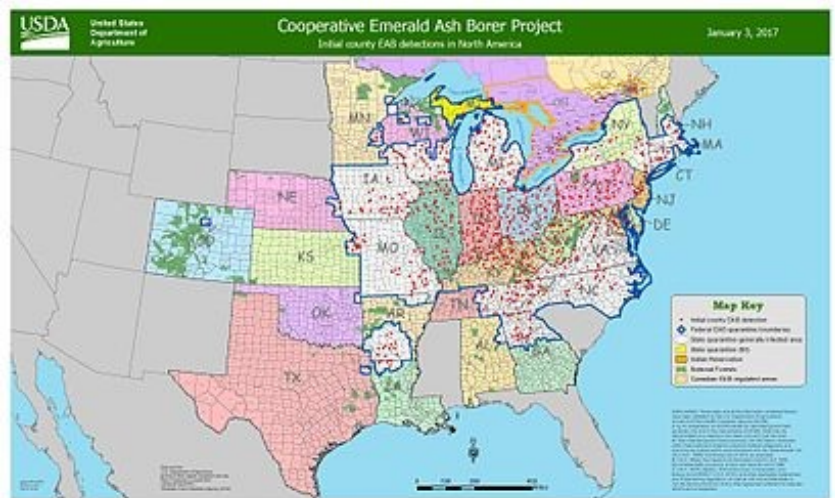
USDA United States Department of Agriculture

Cooperative Emerald Ash Borer Project
Initial county EAB detections in North America

January 3, 2017

MN
WI
NE
IA
CO
KS
MO
OK
AR
TX
LA
TN
AL
GA
NC
VA
NY
NH
MA
CT
NJ
DE
ON
QC

Map Key
Initial county EAB detection
Federal EAB quarantine boundaries
State quarantine generally infested area
State quarantine (EI)
Indian Reservation
National Forests
Canadian EAB regulated areas

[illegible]

0 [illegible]